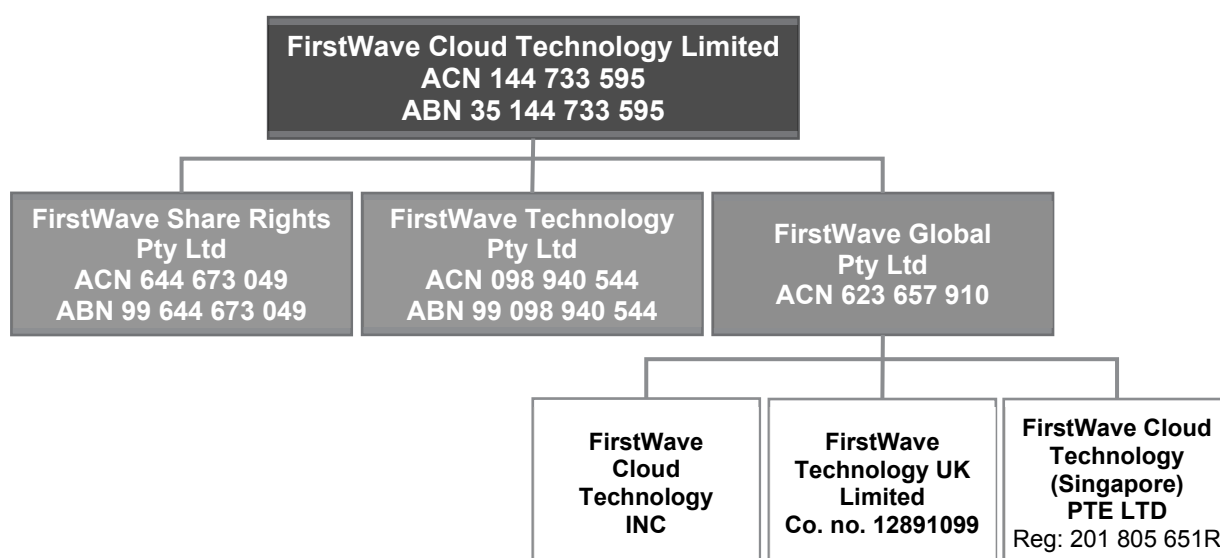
FirstWave Cloud Technology Limited
ACN 144 733 595
ABN 35 144 733 595

FirstWave Share Rights
Pty Ltd
ACN 644 673 049
ABN 99 644 673 049

FirstWave Technology
Pty Ltd
ACN 098 940 544
ABN 99 098 940 544

FirstWave Global
Pty Ltd
ACN 623 657 910

FirstWave
Cloud
Technology
INC

FirstWave
Technology UK
Limited
Co. no. 12891099

FirstWave Cloud
Technology
(Singapore)
PTE LTD
Reg: 201 805 651R